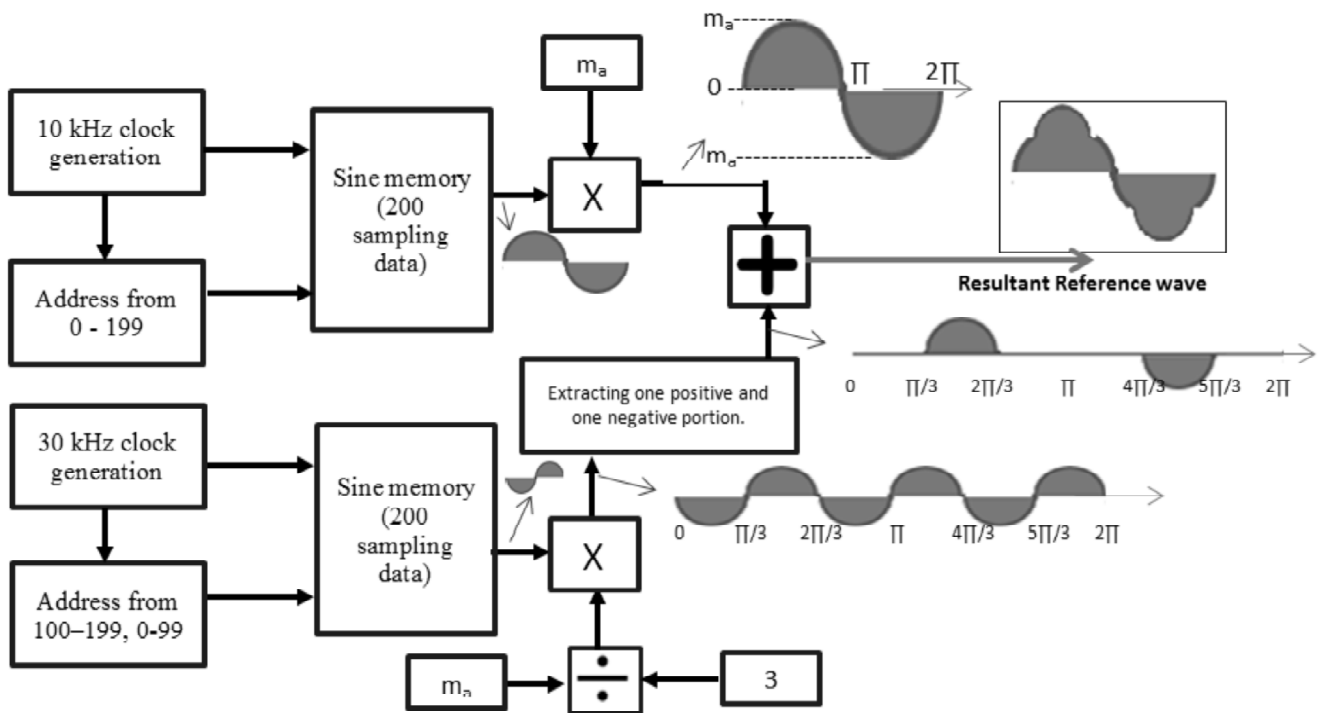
$m_a$

$m_a$

0

Π

2Π

$m_a$

10 kHz clock generation

Address from 0 - 199

Sine memory (200 sampling data)

X

+

Resultant Reference wave

0

Π/3

2Π/3

Π

4Π/3

5Π/3

2Π

Extracting one positive and one negative portion.

30 kHz clock generation

Address from 100–199, 0-99

Sine memory (200 sampling data)

X

0

Π/3

2Π/3

Π

4Π/3

5Π/3

2Π

$m_a$

÷

3